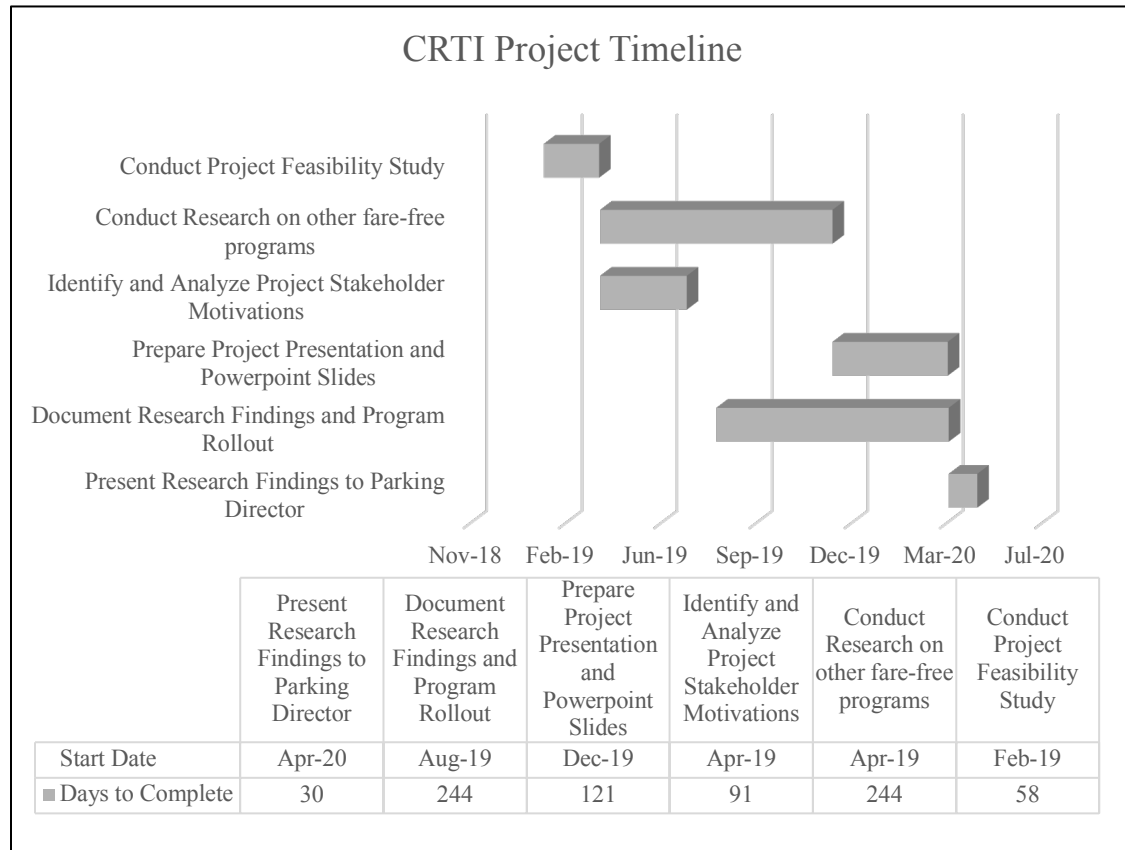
CRTI Project Timeline

Conduct Project Feasibility Study

Conduct Research on other fare-free programs

Identify and Analyze Project Stakeholder Motivations

Prepare Project Presentation and Powerpoint Slides

Document Research Findings and Program Rollout

Present Research Findings to Parking Director

Nov-18 Feb-19 Jun-19 Sep-19 Dec-19 Mar-20 Jul-20

| | Present Research Findings to Parking Director | Document Research Findings and Program Rollout | Prepare Project Presentation and Powerpoint Slides | Identify and Analyze Project Stakeholder Motivations | Conduct Research on other fare-free programs | Conduct Project Feasibility Study |
|---|---|---|---|---|---|---|
| Start Date | Apr-20 | Aug-19 | Dec-19 | Apr-19 | Apr-19 | Feb-19 |
| Days to Complete | 30 | 244 | 121 | 91 | 244 | 58 |